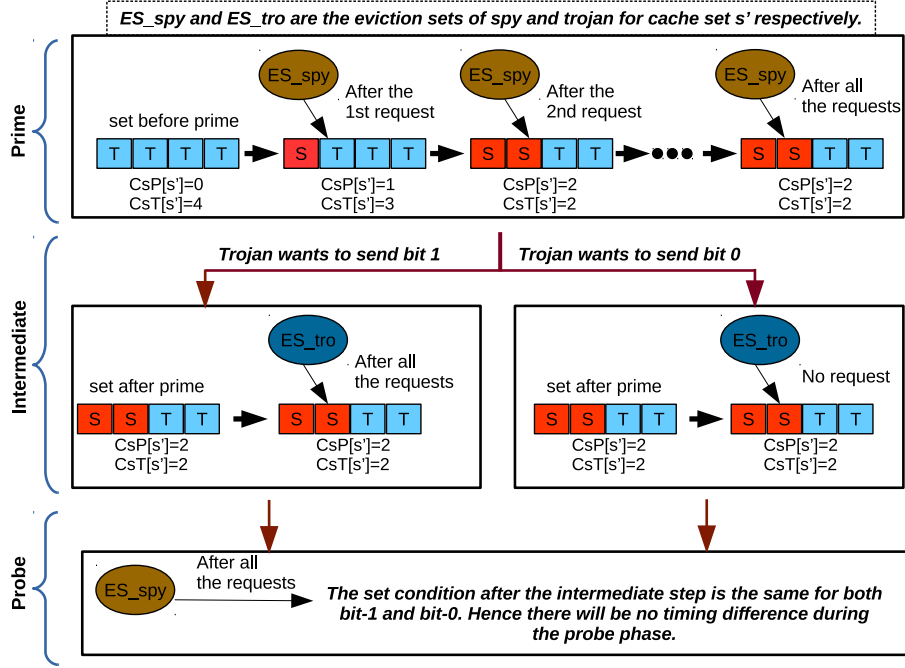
ES_spy and ES_tro are the eviction sets of spy and trojan for cache set s' respectively.

Prime

ES_spy
After the 1st request

ES_spy
After the 2nd request

ES_spy
After all the requests

set before prime

| T | T | T | T |

CsP[s']=0
CsT[s']=4

| S | T | T | T |

CsP[s']=1
CsT[s']=3

| S | S | T | T |

CsP[s']=2
CsT[s']=2

| S | S | T | T |

CsP[s']=2
CsT[s']=2

Trojan wants to send bit 1

Trojan wants to send bit 0

Intermediate

set after prime

| S | S | T | T |

CsP[s']=2
CsT[s']=2

ES_tro
After all the requests

| S | S | T | T |

CsP[s']=2
CsT[s']=2

set after prime

| S | S | T | T |

CsP[s']=2
CsT[s']=2

ES_tro
No request

| S | S | T | T |

CsP[s']=2
CsT[s']=2

Probe

ES_spy
After all the requests

The set condition after the intermediate step is the same for both bit-1 and bit-0. Hence there will be no timing difference during the probe phase.